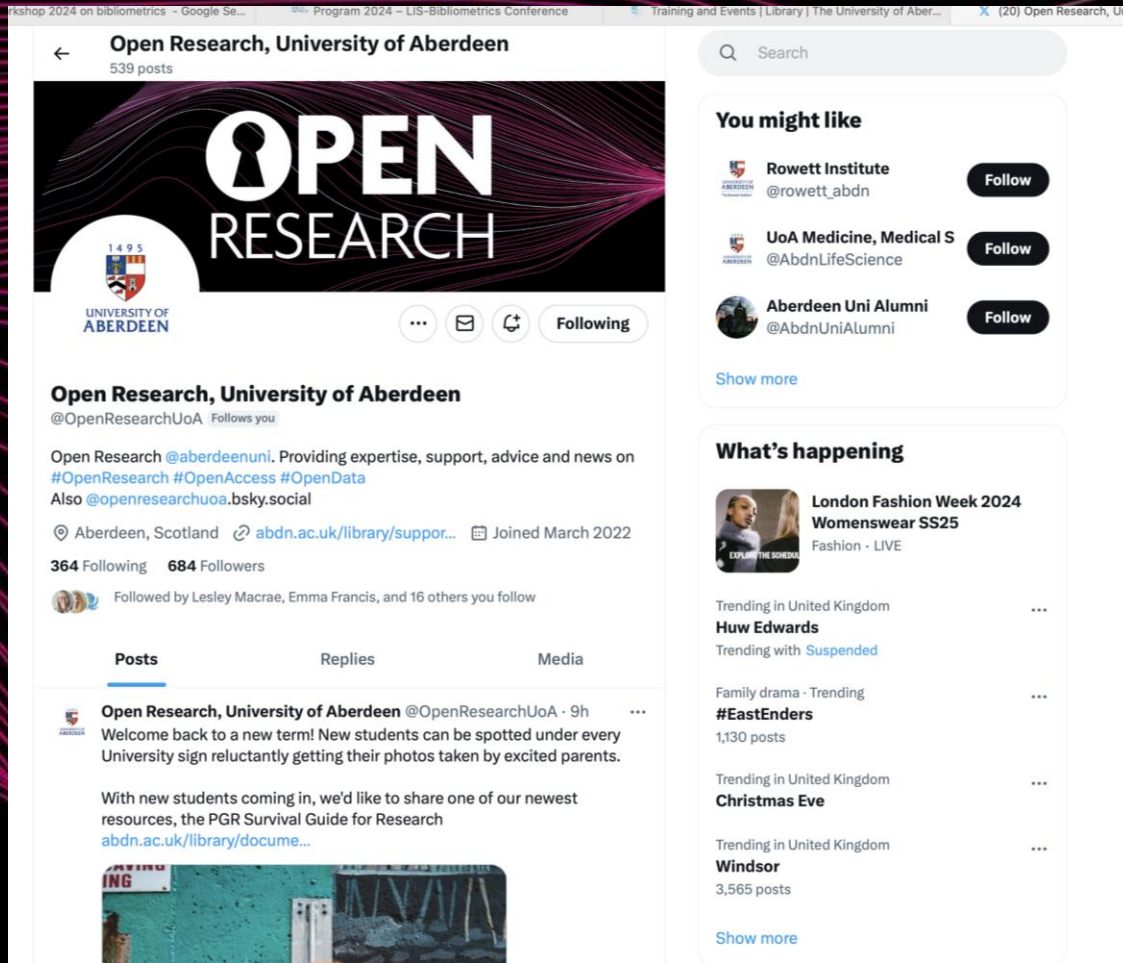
rkshop 2024 on bibliometrics - Google Se... Program 2024 – LIS-Bibliometrics Conference Training and Events | Library | The University of Aber... (20) Open Research, U

Open Research, University of Aberdeen
539 posts

OPEN RESEARCH

1495
UNIVERSITY OF ABERDEEN

Following

Open Research, University of Aberdeen
@OpenResearchUoA Follows you

Open Research @aberdeenuni. Providing expertise, support, advice and news on #OpenResearch #OpenAccess #OpenData
Also @openresearchuoa.bsky.social

Aberdeen, Scotland abdn.ac.uk/library/suppor... Joined March 2022

364 Following 684 Followers

Followed by Lesley Macrae, Emma Francis, and 16 others you follow

Posts Replies Media

Open Research, University of Aberdeen @OpenResearchUoA · 9h
Welcome back to a new term! New students can be spotted under every University sign reluctantly getting their photos taken by excited parents.

With new students coming in, we'd like to share one of our newest resources, the PGR Survival Guide for Research
abdn.ac.uk/library/docume...

ING

Search

You might like

Rowett Institute
@rowett_abdn
Follow

UoA Medicine, Medical S
@AbdnLifeScience
Follow

Aberdeen Uni Alumni
@AbdnUniAlumni
Follow

Show more

What's happening

London Fashion Week 2024 Womenswear SS25
Fashion · LIVE

Trending in United Kingdom
Huw Edwards
Trending with Suspended

Family drama · Trending
#EastEnders
1,130 posts

Trending in United Kingdom
Christmas Eve

Trending in United Kingdom
Windsor
3,565 posts

Show more